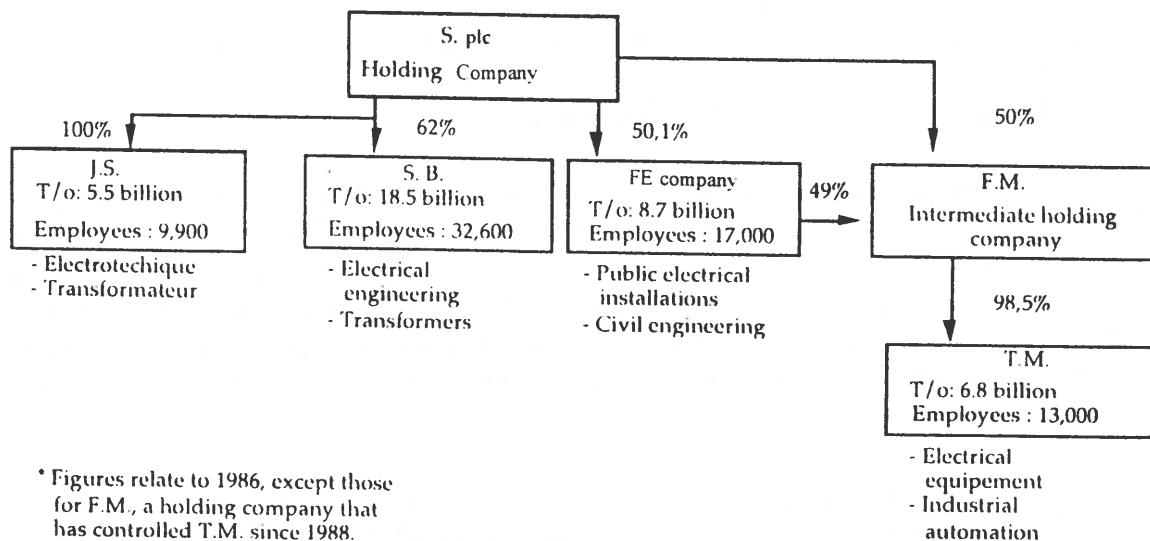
S. plc
Holding Company

100%

62%

50,1%

50%

J.S.
T/o: 5.5 billion
Employees : 9,900

- Electrotechique
- Transformateur

S. B.
T/o: 18.5 billion
Employees : 32,600

- Electrical engineering
- Transformers

FE company
T/o: 8.7 billion
Employees : 17,000

- Public electrical installations
- Civil engineering

49%

F.M.
Intermediate holding company

98,5%

T.M.
T/o: 6.8 billion
Employees : 13,000

- Electrical equipement
- Industrial automation

* Figures relate to 1986, except those for F.M., a holding company that has controlled T.M. since 1988.